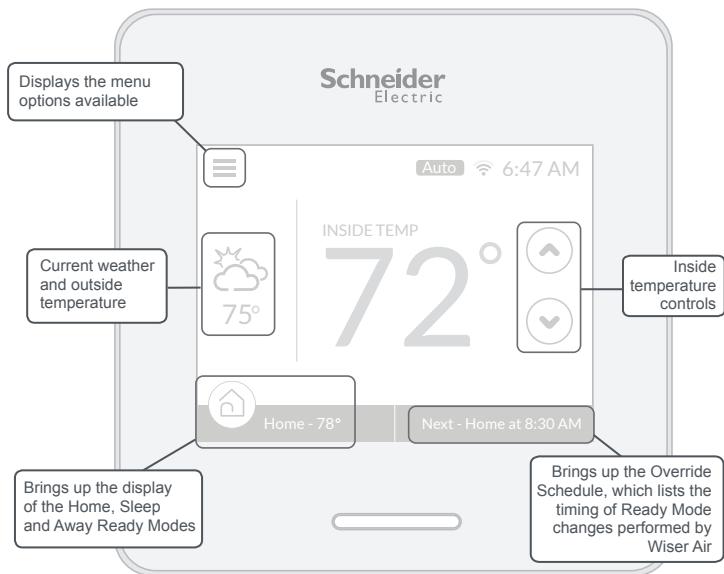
Schneider Electric

Displays the menu options available

Auto 6:47 AM

Current weather and outside temperature

75°

INSIDE TEMP

72°

Inside temperature controls

Home - 78°

Next - Home at 8:30 AM

Brings up the display of the Home, Sleep and Away Ready Modes

Brings up the Override Schedule, which lists the timing of Ready Mode changes performed by Wiser Air